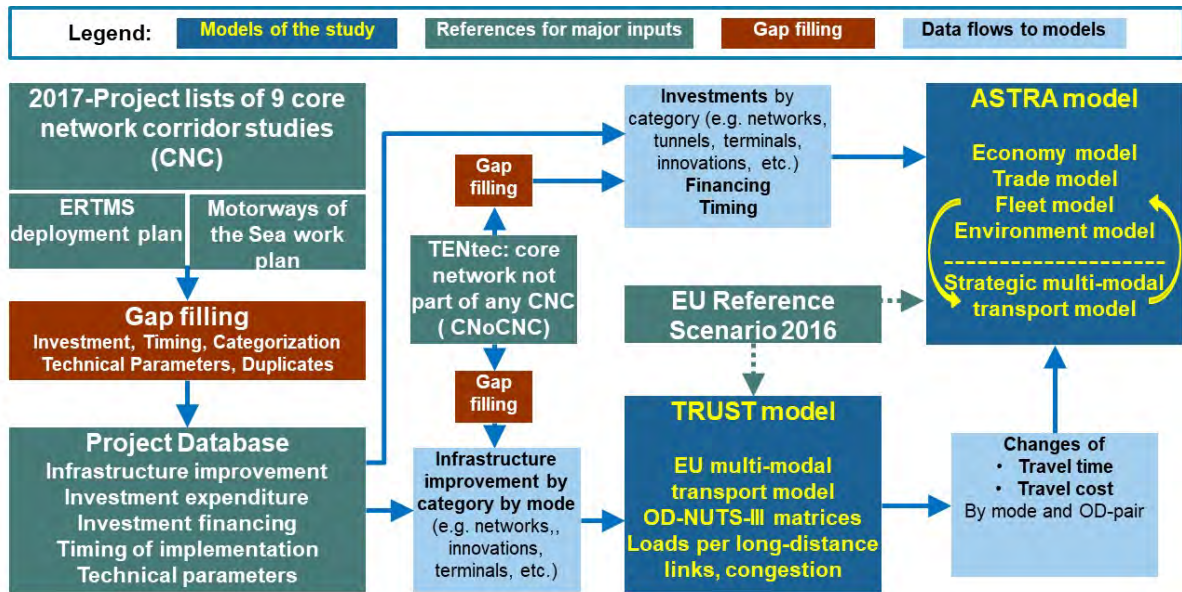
Legend: Models of the study | References for major inputs | Gap filling | Data flows to models

2017-Project lists of 9 core network corridor studies (CNC)

ERTMS deployment plan

Motorways of the Sea work plan

Gap filling
Investment, Timing, Categorization
Technical Parameters, Duplicates

Project Database
Infrastructure improvement
Investment expenditure
Investment financing
Timing of implementation
Technical parameters

Gap filling

TENtec: core network not part of any CNC ( CNoCNC)

Gap filling

Investments by category (e.g. networks, tunnels, terminals, innovations, etc.)
Financing
Timing

Infrastructure improvement by category by mode (e.g. networks,, innovations, terminals, etc.)

EU Reference Scenario 2016

ASTRA model
Economy model
Trade model
Fleet model
Environment model
Strategic multi-modal transport model

TRUST model
EU multi-modal transport model
OD-NUTS-III matrices
Loads per long-distance links, congestion

Changes of
• Travel time
• Travel cost
By mode and OD-pair